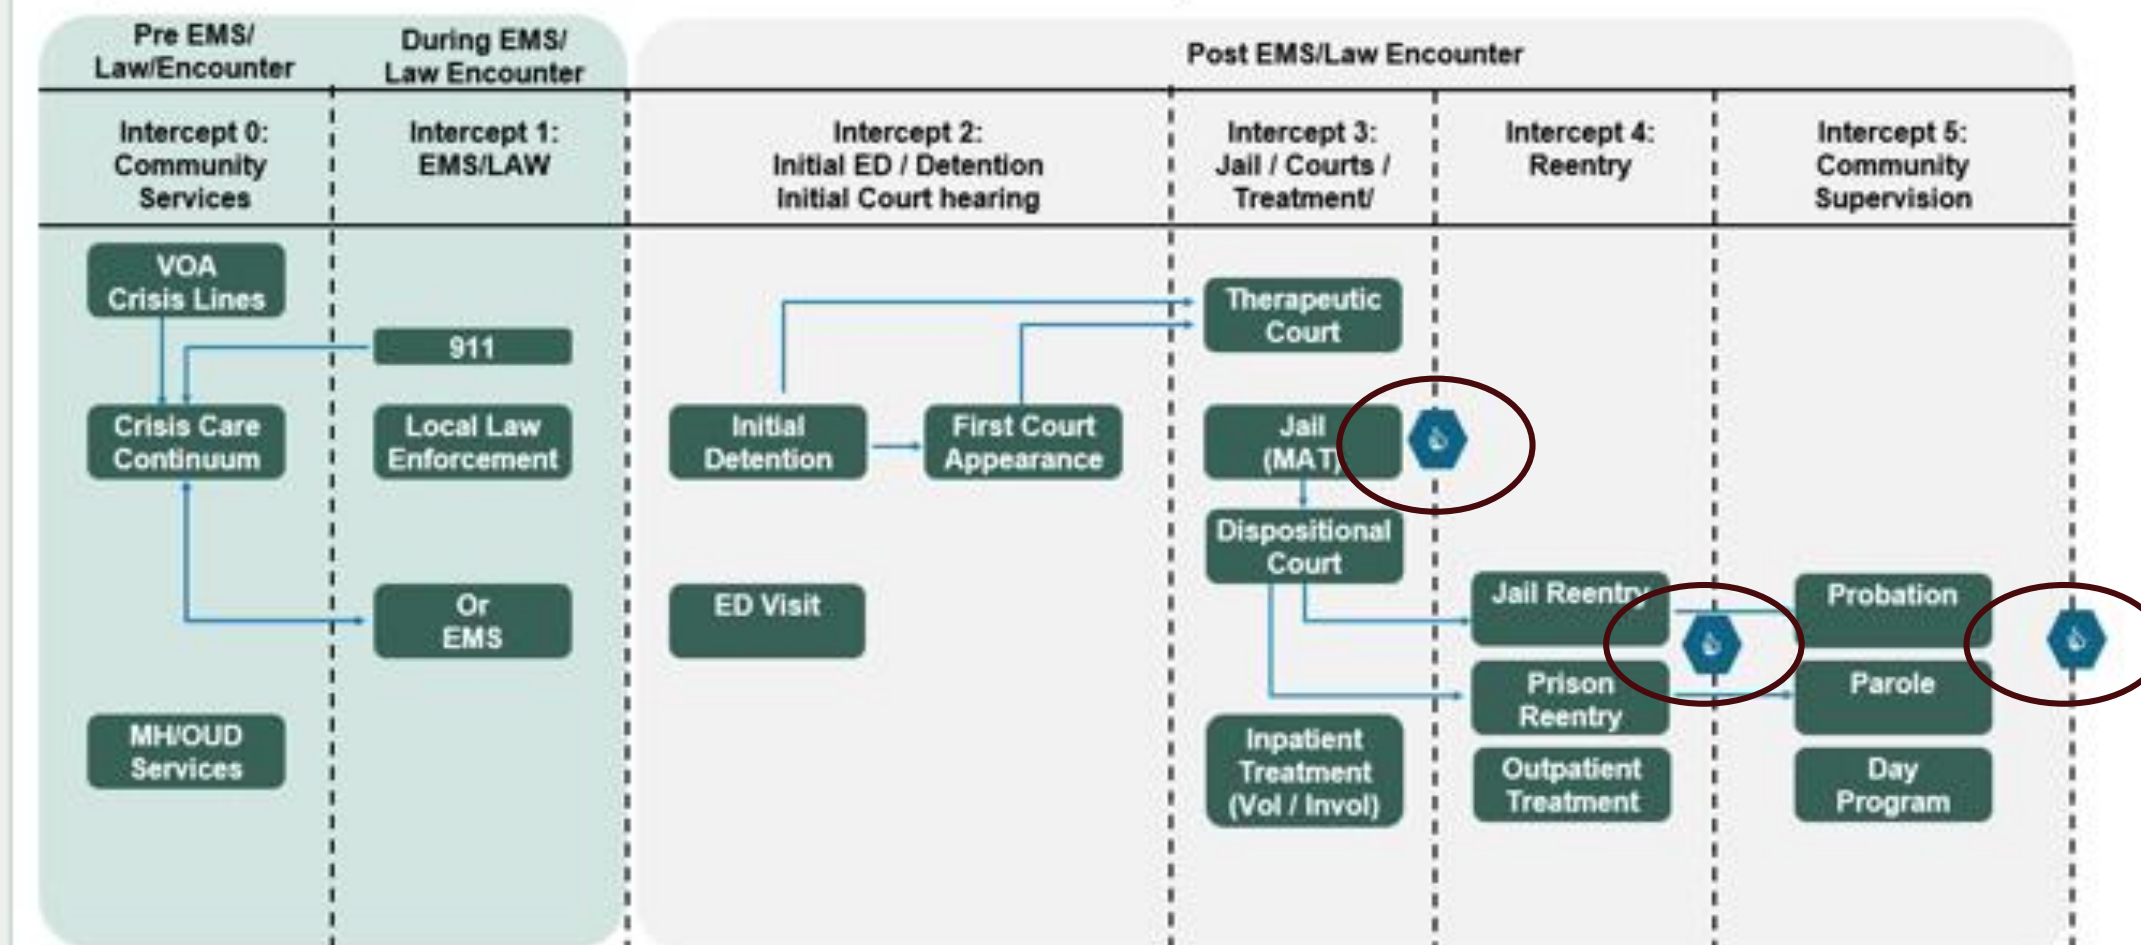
Pre EMS/ Law/Encounter

During EMS/ Law Encounter

Post EMS/Law Encounter

Intercept 0: Community Services

Intercept 1: EMS/LAW

Intercept 2: Initial ED / Detention Initial Court hearing

Intercept 3: Jail / Courts / Treatment/

Intercept 4: Reentry

Intercept 5: Community Supervision

VOA Crisis Lines

911

Crisis Care Continuum

Local Law Enforcement

Or EMS

MH/OUD Services

Initial Detention

First Court Appearance

ED Visit

Therapeutic Court

Jail (MAT)

Dispositional Court

Inpatient Treatment (Vol / Invol)

Jail Reentry

Prison Reentry

Outpatient Treatment

Probation

Parole

Day Program